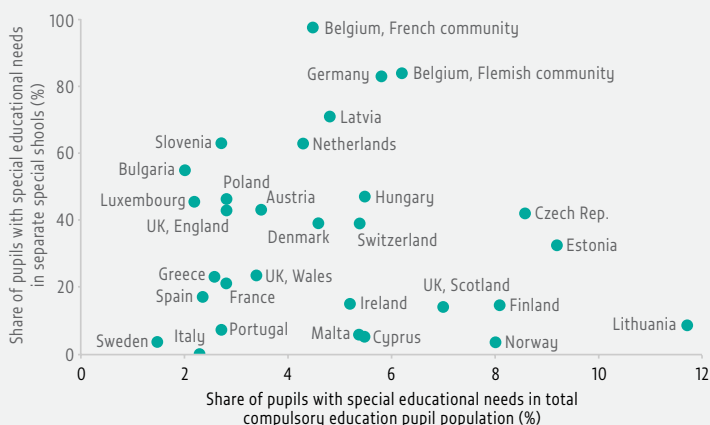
Share of pupils with special educational needs in separate special shools (%)

100
80
60
40
20
0

Belgium, French community
Germany
Belgium, Flemish community
Latvia
Slovenia
Netherlands
Bulgaria
Poland
Luxembourg
Austria
Hungary
UK, England
Denmark
Switzerland
Czech Rep.
Estonia
Greece
UK, Wales
Spain
France
UK, Scotland
Ireland
Finland
Lithuania
Portugal
Sweden
Italy
Malta
Cyprus
Norway

0 2 4 6 8 10 12

Share of pupils with special educational needs in total compulsory education pupil population (%)